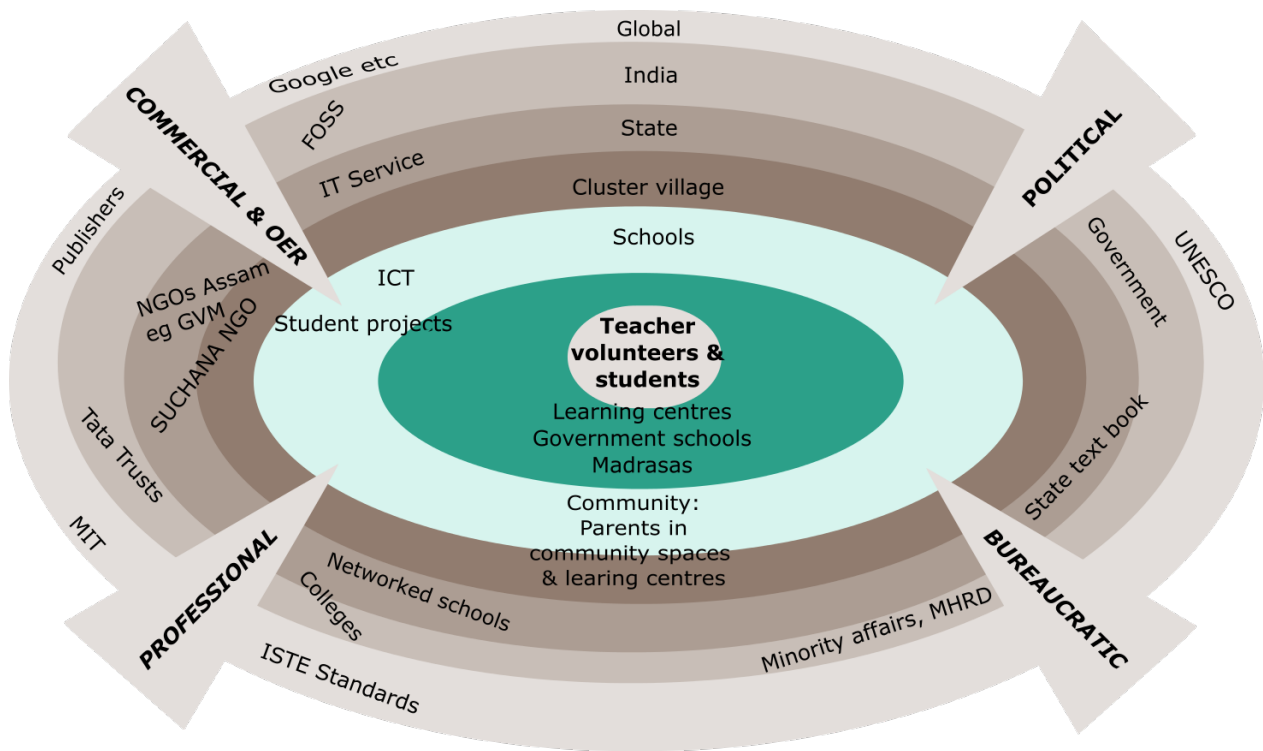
Global

India

State

Cluster village

Schools

Google etc

FOSS

IT Service

COMMERCIAL & OER

POLITICAL

Publishers

NGOs Assam eg GVM

SUCHANA NGO

Tata Trusts

MIT

Government

UNESCO

State text book

ICT

Student projects

Teacher volunteers & students

Learning centres
Government schools
Madrasas

Community:
Parents in community spaces & learing centres

PROFESSIONAL

BUREAUCRATIC

Networked schools

Colleges

ISTE Standards

Minority affairs, MHRD